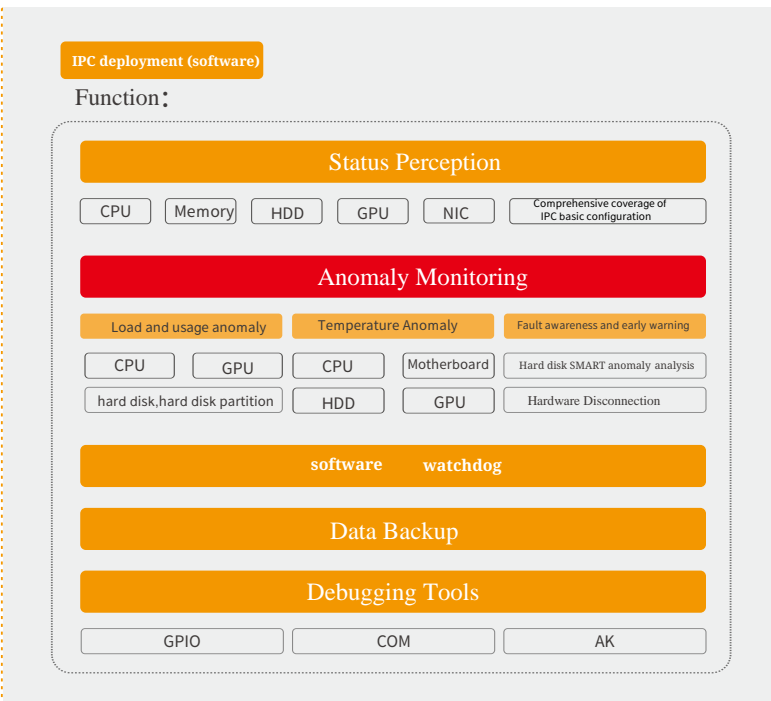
IPC deployment (software)

Function:

Status Perception

CPU
Memory
HDD
GPU
NIC
Comprehensive coverage of IPC basic configuration

Anomaly Monitoring

Load and usage anomaly
Temperature Anomaly
Fault awareness and early warning

CPU
GPU
CPU
Motherboard
Hard disk SMART anomaly analysis

hard disk,hard disk partition
HDD
GPU
Hardware Disconnection

software watchdog

Data Backup

Debugging Tools

GPIO
COM
AK